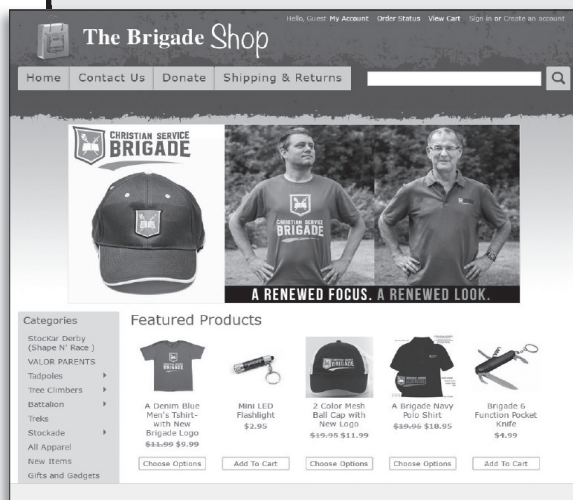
The Brigade Shop

Hello, Guest My Account Order Status View Cart Sign in or Create an account

Home Contact Us Donate Shipping & Returns

CHRISTIAN SERVICE BRIGADE

CHRISTIAN SERVICE BRIGADE

A RENEWED FOCUS. A RENEWED LOOK.

Categories

StocKar Derby (Shape N' Race)
VALOR PARENTS
Tadpoles
Tree Climbers
Battalion
Treks
Stockade
All Apparel
New Items
Gifts and Gadgets

Featured Products

A Denim Blue Men's Tshirt-with New Brigade Logo
~~$11.99~~ $9.99
Choose Options

Mini LED Flashlight
$2.95
Add To Cart

2 Color Mesh Ball Cap with New Logo
~~$19.95~~ $11.99
Choose Options

A Brigade Navy Polo Shirt
~~$19.95~~ $18.95
Choose Options

Brigade 6 Function Pocket Knife
$4.99
Add To Cart